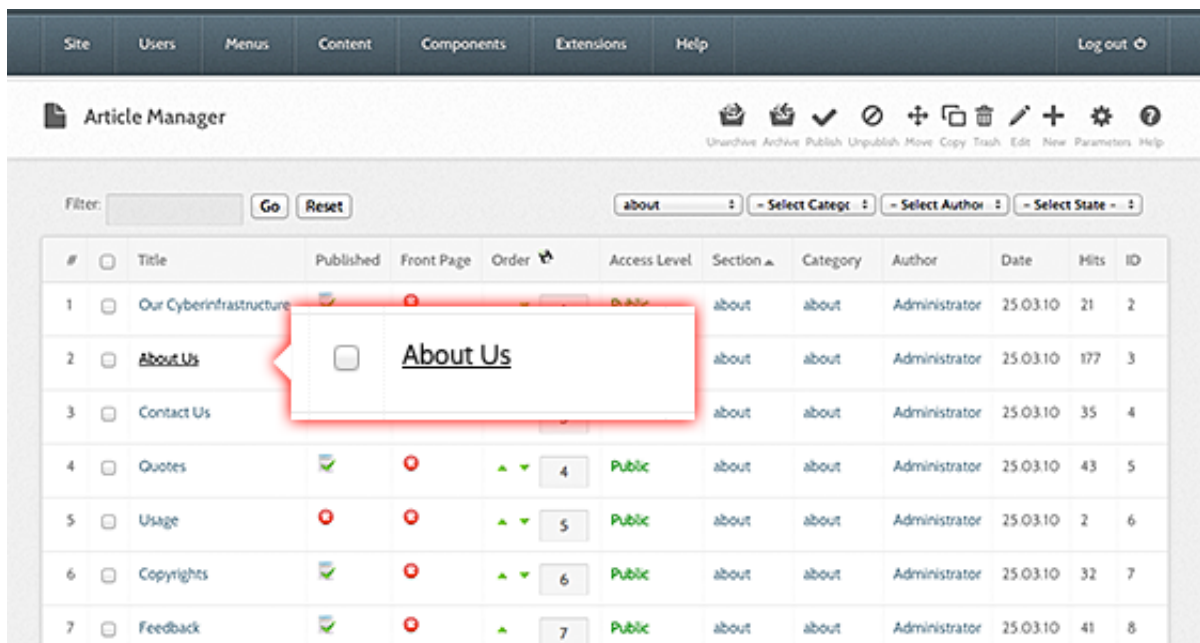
Site Users Menus Content Components Extensions Help Log out

Article Manager

Unarchive Archive Publish Unpublish Move Copy Trash Edit New Parameters Help

Filter: Go Reset

about | - Select Catego | - Select Author | - Select State -

| # | | Title | Published | Front Page | Order | Access Level | Section | Category | Author | Date | Hits | ID |
|---|---|---|---|---|---|---|---|---|---|---|---|---|
| 1 | | Our Cyberinfrastructure | | | | Public | about | about | Administrator | 25.03.10 | 21 | 2 |
| 2 | | About Us | | | | | about | about | Administrator | 25.03.10 | 177 | 3 |
| 3 | | Contact Us | | | | | about | about | Administrator | 25.03.10 | 35 | 4 |
| 4 | | Quotes | | | 4 | Public | about | about | Administrator | 25.03.10 | 43 | 5 |
| 5 | | Usage | | | 5 | Public | about | about | Administrator | 25.03.10 | 2 | 6 |
| 6 | | Copyrights | | | 6 | Public | about | about | Administrator | 25.03.10 | 32 | 7 |
| 7 | | Feedback | | | 7 | Public | about | about | Administrator | 25.03.10 | 41 | 8 |

About Us